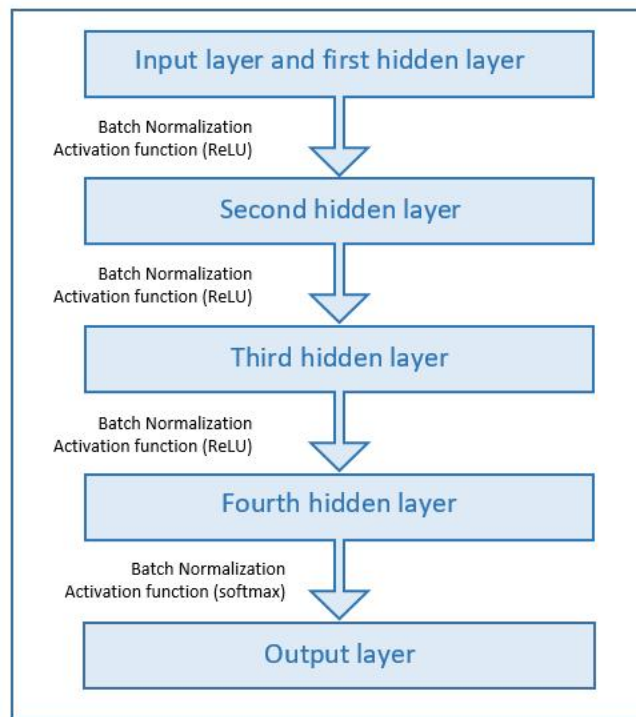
Input layer and first hidden layer

Batch Normalization
Activation function (ReLU)

Second hidden layer

Batch Normalization
Activation function (ReLU)

Third hidden layer

Batch Normalization
Activation function (ReLU)

Fourth hidden layer

Batch Normalization
Activation function (softmax)

Output layer